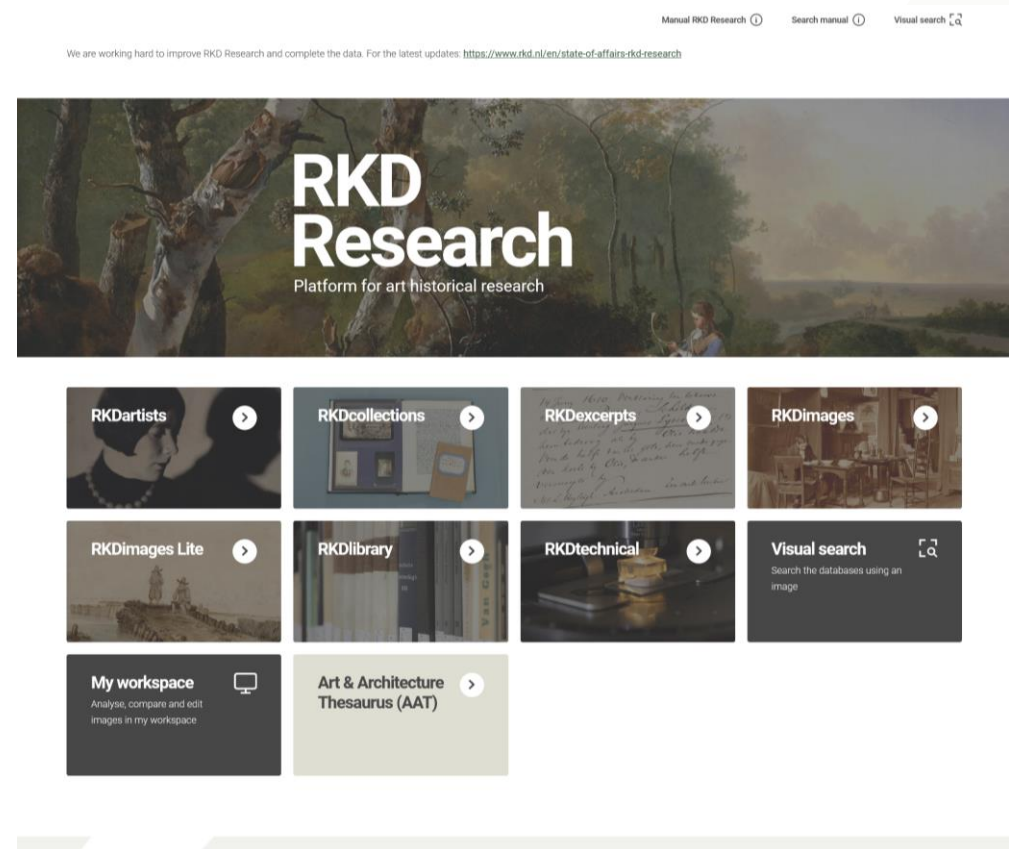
Manual RKD Research Search manual Visual search

We are working hard to improve RKD Research and complete the data. For the latest updates: https://www.rkd.nl/en/state-of-affairs-rkd-research

RKD Research

Platform for art historical research

RKDartists

RKDcollections

RKDexcerpts

RKDimages

RKDimages Lite

RKDlibrary

RKDtechnical

Visual search

Search the databases using an image

My workspace

Analyse, compare and edit images in my workspace

Art & Architecture Thesaurus (AAT)